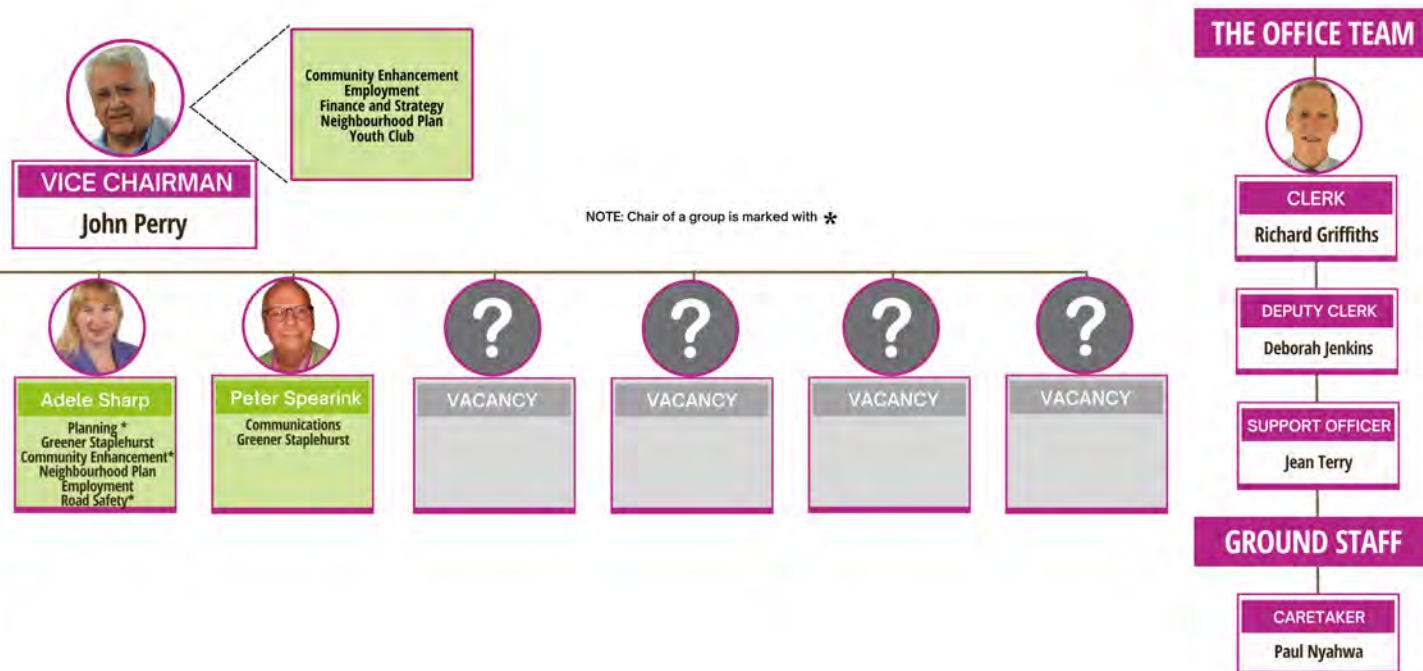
VICE CHAIRMAN
John Perry

Community Enhancement
Employment
Finance and Strategy
Neighbourhood Plan
Youth Club

NOTE: Chair of a group is marked with *

Adele Sharp
Planning *
Greener Staplehurst
Community Enhancement*
Neighbourhood Plan
Employment
Road Safety*

Peter Spearink
Communications
Greener Staplehurst

?
VACANCY

?
VACANCY

?
VACANCY

?
VACANCY

THE OFFICE TEAM

CLERK
Richard Griffiths

DEPUTY CLERK
Deborah Jenkins

SUPPORT OFFICER
Jean Terry

GROUND STAFF

CARETAKER
Paul Nyahwa